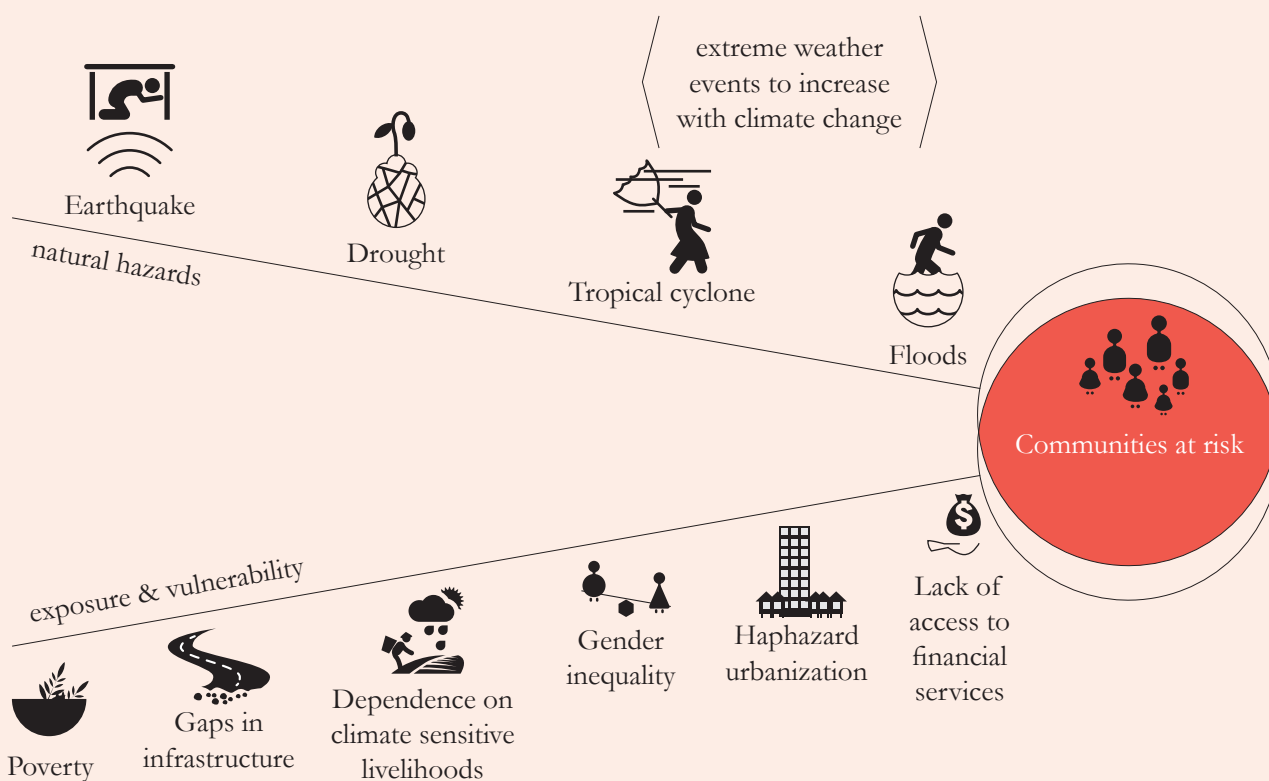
extreme weather events to increase with climate change

Earthquake

natural hazards

Drought

Tropical cyclone

Floods

Communities at risk

exposure & vulnerability

Poverty

Gaps in infrastructure

Dependence on climate sensitive livelihoods

Gender inequality

Haphazard urbanization

Lack of access to financial services